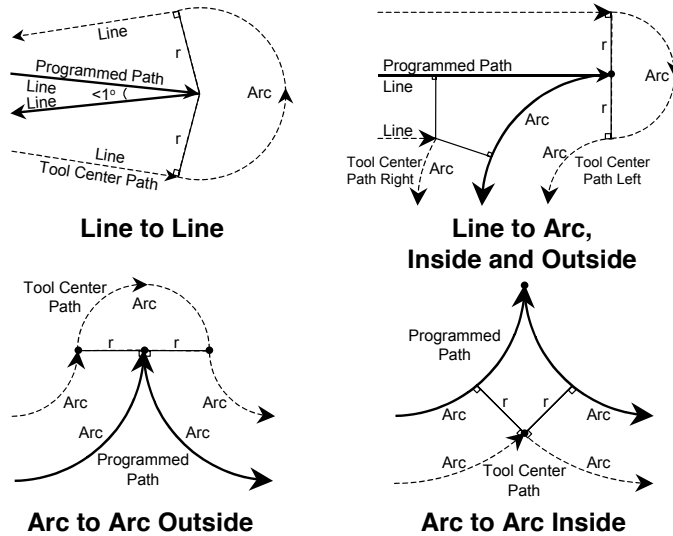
Line
r
Programmed Path
Line
Line
<1°
Arc
r
Line
Tool Center Path

Line to Line

r
Programmed Path
Arc
Line
r
Line
Arc
Arc
Tool Center Path Right
Arc
Tool Center Path Left

Line to Arc, Inside and Outside

Tool Center Path
Arc
r
r
Arc
Arc
Arc
Arc
Programmed Path

Arc to Arc Outside

Programmed Path
Arc
r
r
Arc
Arc
Tool Center Path
Arc

Arc to Arc Inside